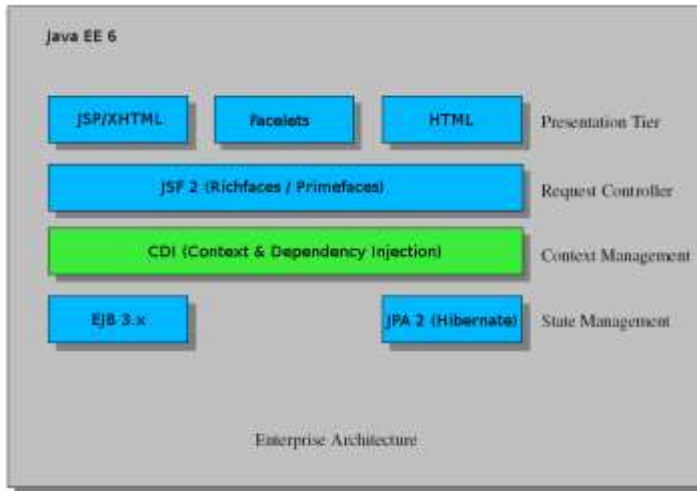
Java EE 6

JSP/XHTML

Facelets

HTML

Presentation Tier

JSF 2 (Richfaces / Primefaces)

Request Controller

CDI (Context & Dependency Injection)

Context Management

EJB 3.x

JPA 2 (Hibernate)

State Management

Enterprise Architecture